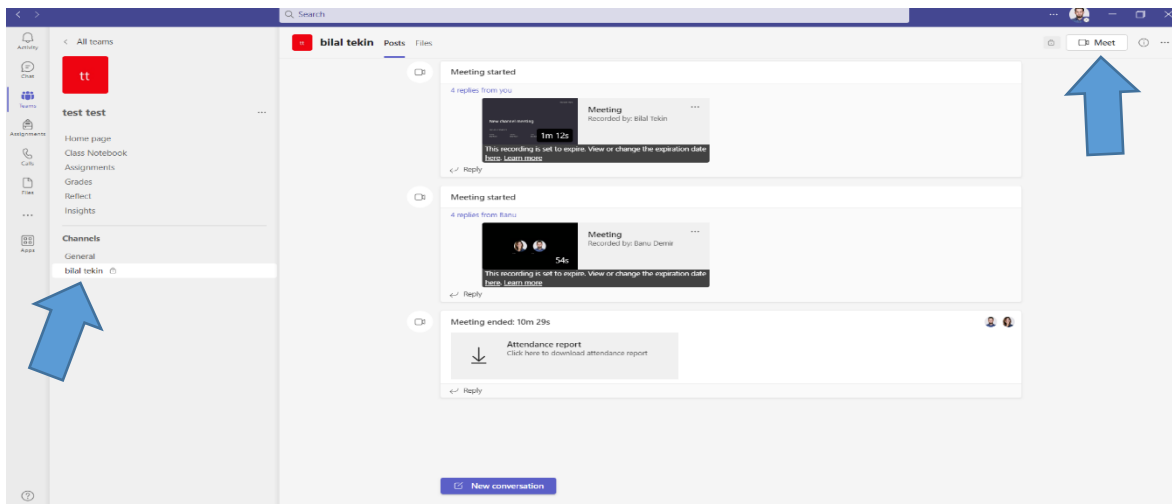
Search

Activity
Chat
Teams
Assignments
Calls
Files
...
Apps

< All teams

tt

test test ...

Home page
Class Notebook
Assignments
Grades
Reflect
Insights

Channels
General
bilal tekin

bilal tekin Posts Files

Meet

Meeting started
4 replies from you
New channel meeting
1m 12s
Meeting
Recorded by: Bilal Tekin
This recording is set to expire. View or change the expiration date here. Learn more
Reply

Meeting started
4 replies from Banu
54s
Meeting
Recorded by: Banu Demir
This recording is set to expire. View or change the expiration date here. Learn more
Reply

Meeting ended: 10m 29s
Attendance report
Click here to download attendance report
Reply

New conversation